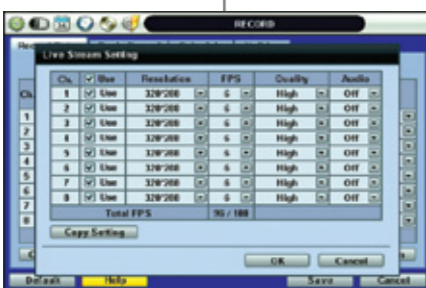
RECORD

Live Stream Setting

| Ch. | Use | Resolution | FPS | Quality | Audio |
|---|---|---|---|---|---|
| 1 | Use | 320*200 | 6 | High | Off |
| 2 | Use | 320*200 | 6 | High | Off |
| 3 | Use | 320*200 | 6 | High | Off |
| 4 | Use | 320*200 | 6 | High | Off |
| 5 | Use | 320*200 | 6 | High | Off |
| 6 | Use | 320*200 | 6 | High | Off |
| 7 | Use | 320*200 | 6 | High | Off |
| 8 | Use | 320*200 | 6 | High | Off |
| | Total FPS | | 96 / 100 | | |

Copy Setting

OK Cancel

Default Help Save Cancel